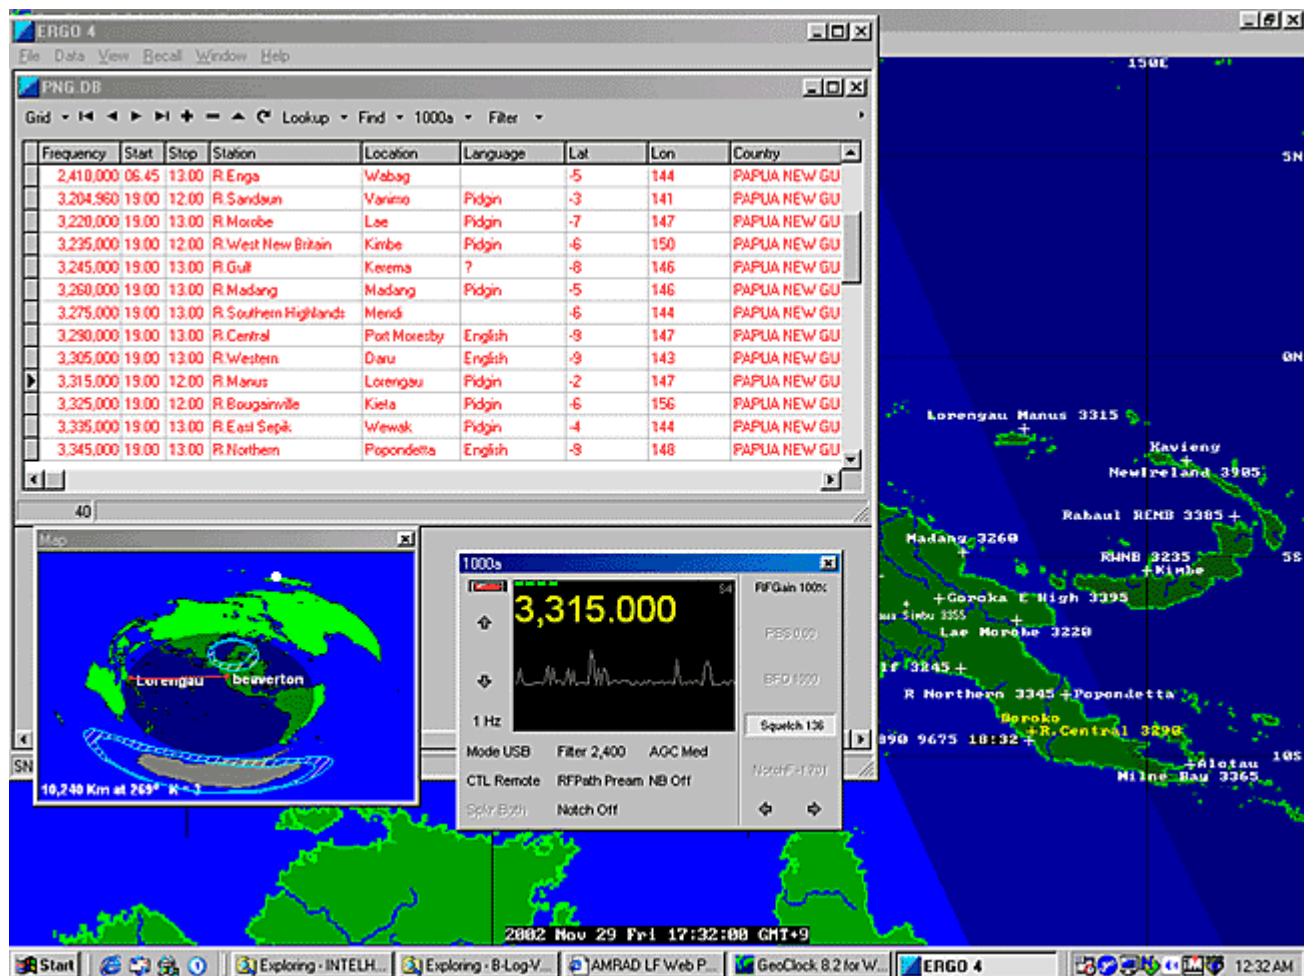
ERGO 4

File Data View Recall Window Help

PNG.DB

Grid Lookup Find 1000a Filter

| Frequency | Start | Stop | Station | Location | Language | Lat | Lon | Country |
|---|---|---|---|---|---|---|---|---|
| 2,410,000 | 06.45 | 13.00 | R.Enga | Wabag | | -5 | 144 | PAPUA NEW GU |
| 3,204,960 | 19.00 | 12.00 | R.Sandaun | Vanimo | Pidgin | -3 | 141 | PAPUA NEW GU |
| 3,220,000 | 19.00 | 13.00 | R.Morobe | Lae | Pidgin | -7 | 147 | PAPUA NEW GU |
| 3,235,000 | 19.00 | 12.00 | R.West New Britain | Kimbe | Pidgin | -6 | 150 | PAPUA NEW GU |
| 3,245,000 | 19.00 | 13.00 | R.Gulf | Kerema | ? | -8 | 146 | PAPUA NEW GU |
| 3,260,000 | 19.00 | 13.00 | R.Madang | Madang | Pidgin | -5 | 146 | PAPUA NEW GU |
| 3,275,000 | 19.00 | 13.00 | R.Southern Highlands | Mendi | | -6 | 144 | PAPUA NEW GU |
| 3,290,000 | 19.00 | 13.00 | R.Central | Port Moresby | English | -9 | 147 | PAPUA NEW GU |
| 3,305,000 | 19.00 | 13.00 | R.Western | Daru | English | -9 | 143 | PAPUA NEW GU |
| 3,315,000 | 19.00 | 12.00 | R.Manus | Lorengau | Pidgin | -2 | 147 | PAPUA NEW GU |
| 3,325,000 | 19.00 | 12.00 | R.Bougainville | Kieta | Pidgin | -6 | 156 | PAPUA NEW GU |
| 3,335,000 | 19.00 | 13.00 | R.East Sepik | Wewak | Pidgin | -4 | 144 | PAPUA NEW GU |
| 3,345,000 | 19.00 | 13.00 | R.Northern | Popondetta | English | -9 | 148 | PAPUA NEW GU |

40

Map

Lorengau beaverton

10,240 Km at 269° K=3

1000a

3,315.000

S4

RFGain 100%

PBS 0.00

BFO 1000

Squelch 136

Notch F 1700

1 Hz

Mode USB Filter 2,400 AGC Med

CTL Remote RFPath Pream NB Off

Splr Both Notch Off

150E 5N 0N 5S 10S

Lorengau Manus 3315
Kavieng
NewIreland 3905
Rabaul RENB 3385
Madang 3260
RWNB 3235 Kimbe
Goroka E High 3395
Simbu 3355
Lae Morobe 3220
lf 3245
R Northern 3345 Popondetta
Boroko
R.Central 3290
890 9675 18:32
Alotau
Milne Bay 3365

2002 Nov 29 Fri 17:32:00 GMT+9

SN

Start Exploring - INTELH... Exploring - B-Log-V... AMRAD LF Web P... GeoClock 8.2 for W... ERGO 4 12:32 AM